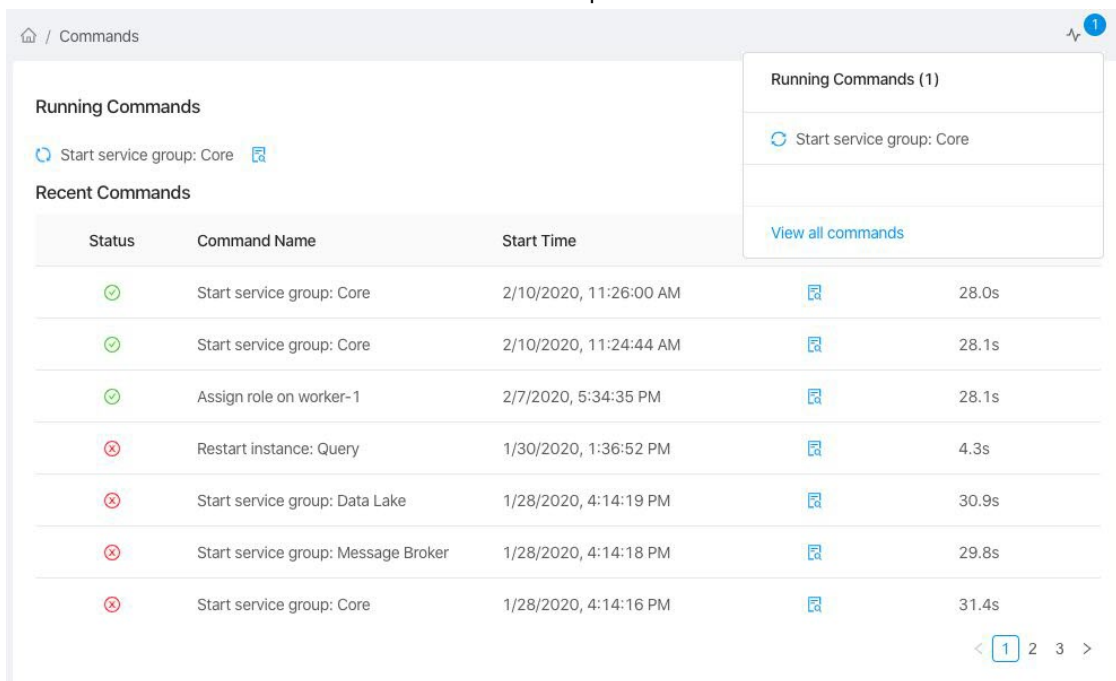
/ Commands

1

Running Commands (1)

Start service group: Core

View all commands

Running Commands

Start service group: Core

Recent Commands

| Status | Command Name | Start Time | | |
|---|---|---|---|---|
| | Start service group: Core | 2/10/2020, 11:26:00 AM | | 28.0s |
| | Start service group: Core | 2/10/2020, 11:24:44 AM | | 28.1s |
| | Assign role on worker-1 | 2/7/2020, 5:34:35 PM | | 28.1s |
| | Restart instance: Query | 1/30/2020, 1:36:52 PM | | 4.3s |
| | Start service group: Data Lake | 1/28/2020, 4:14:19 PM | | 30.9s |
| | Start service group: Message Broker | 1/28/2020, 4:14:18 PM | | 29.8s |
| | Start service group: Core | 1/28/2020, 4:14:16 PM | | 31.4s |

< 1 2 3 >